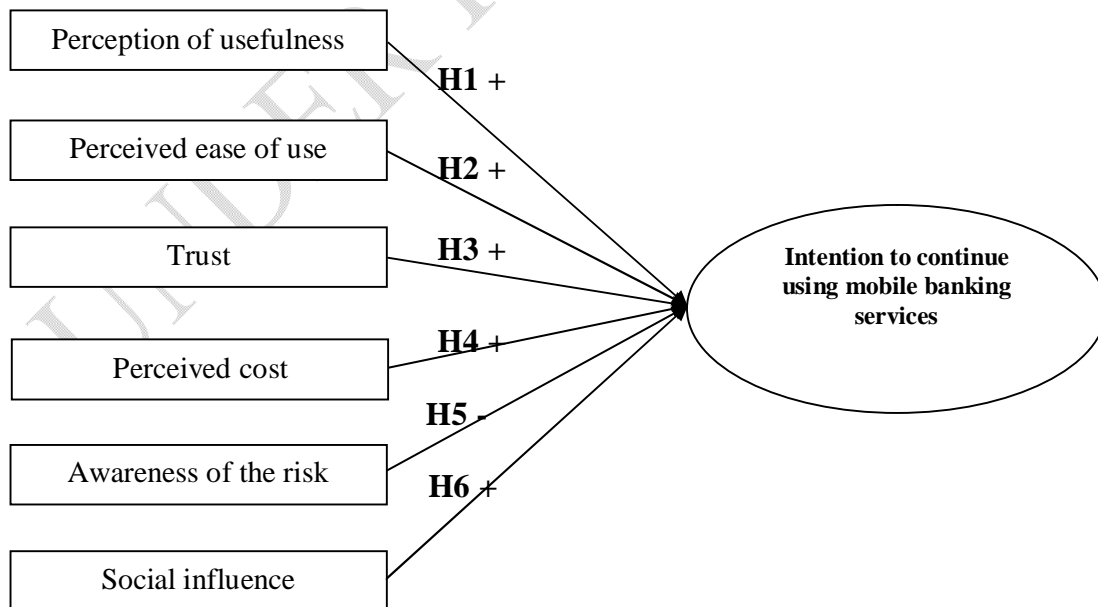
Perception of usefulness

H1 +

Perceived ease of use

H2 +

Trust

H3 +

Perceived cost

H4 +

H5 -

Awareness of the risk

H6 +

Social influence

Intention to continue using mobile banking services